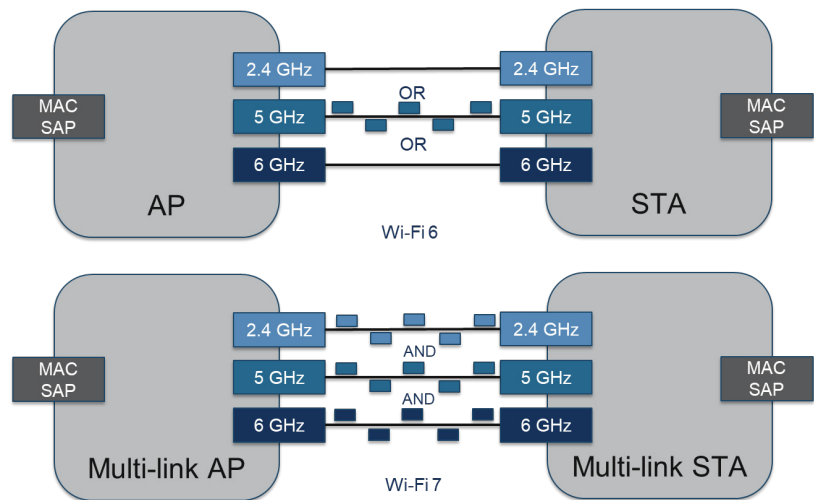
MAC SAP

2.4 GHz

5 GHz

6 GHz

AP

OR

OR

Wi-Fi 6

2.4 GHz

5 GHz

6 GHz

STA

MAC SAP

MAC SAP

2.4 GHz

5 GHz

6 GHz

Multi-link AP

AND

AND

Wi-Fi 7

2.4 GHz

5 GHz

6 GHz

Multi-link STA

MAC SAP